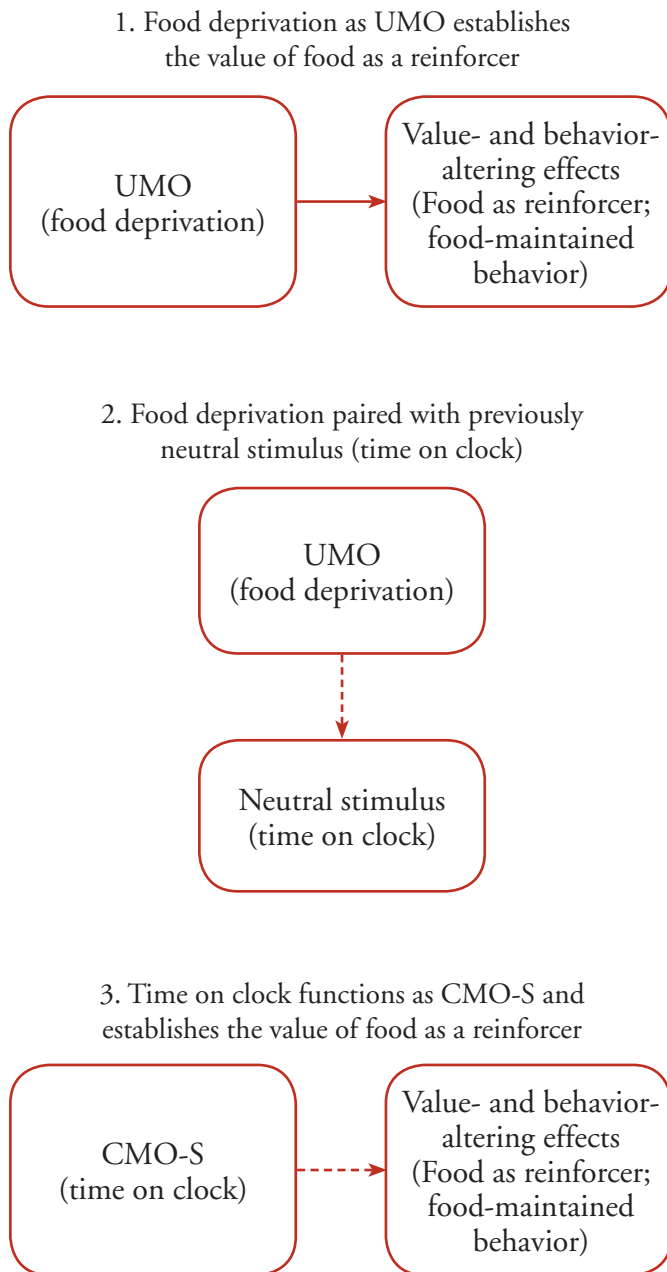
1. Food deprivation as UMO establishes the value of food as a reinforcer

UMO
(food deprivation)

Value- and behavior-altering effects
(Food as reinforcer; food-maintained behavior)

2. Food deprivation paired with previously neutral stimulus (time on clock)

UMO
(food deprivation)

Neutral stimulus
(time on clock)

3. Time on clock functions as CMO-S and establishes the value of food as a reinforcer

CMO-S
(time on clock)

Value- and behavior-altering effects
(Food as reinforcer; food-maintained behavior)